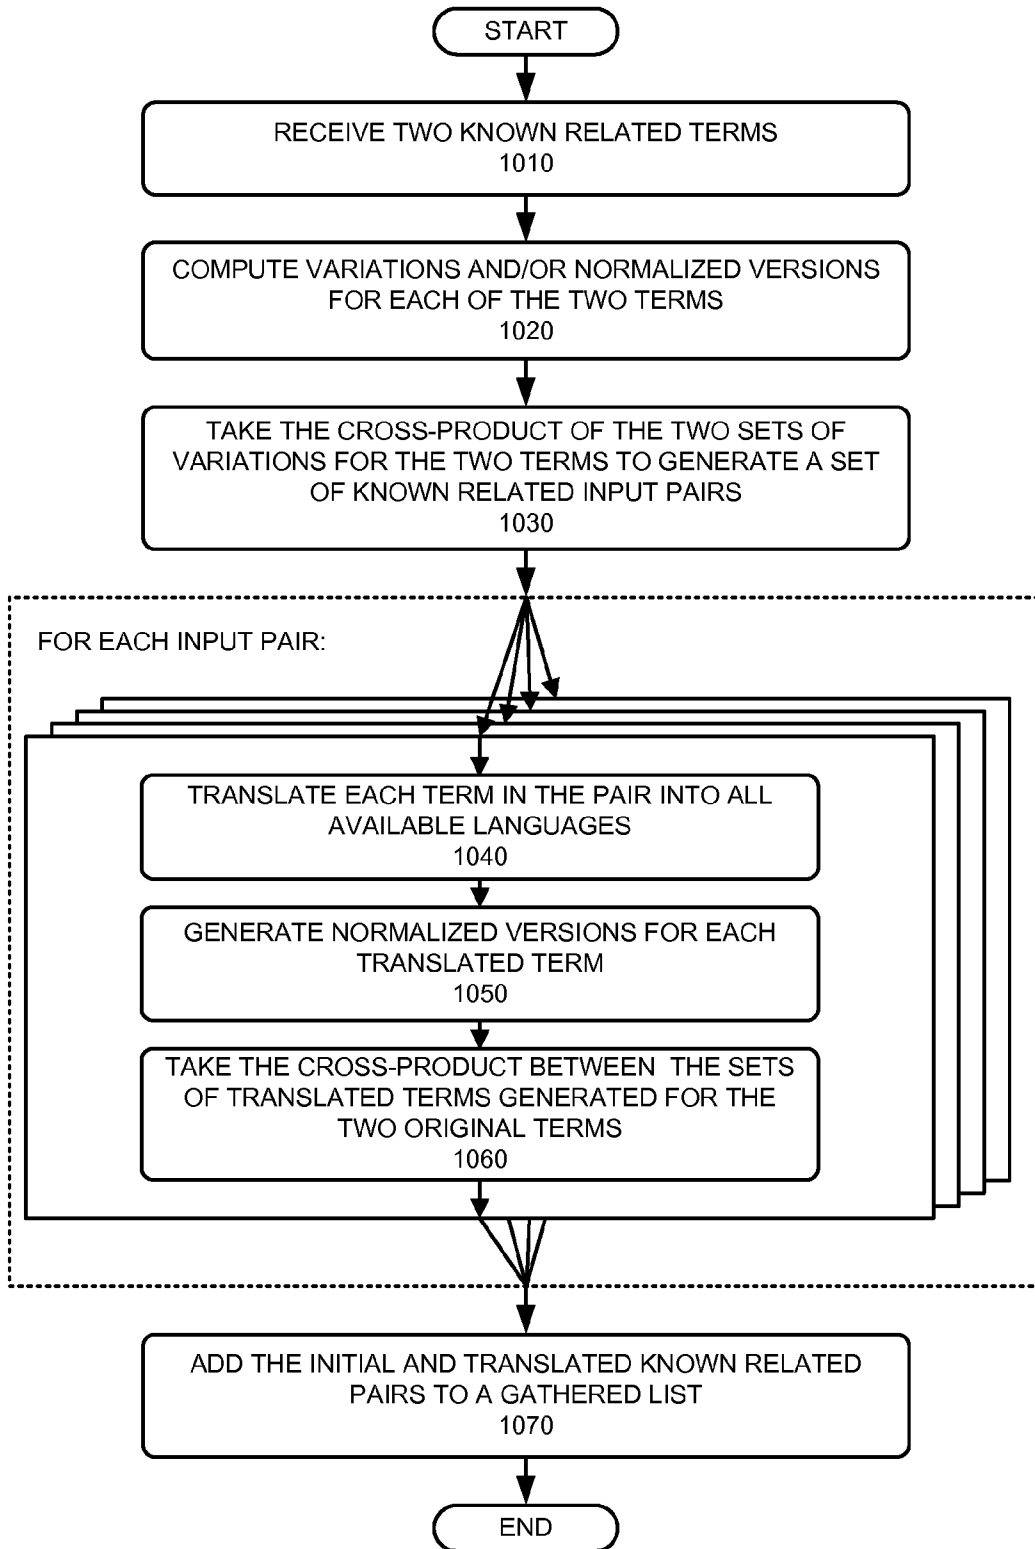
START

RECEIVE TWO KNOWN RELATED TERMS
1010

COMPUTE VARIATIONS AND/OR NORMALIZED VERSIONS FOR EACH OF THE TWO TERMS
1020

TAKE THE CROSS-PRODUCT OF THE TWO SETS OF VARIATIONS FOR THE TWO TERMS TO GENERATE A SET OF KNOWN RELATED INPUT PAIRS
1030

FOR EACH INPUT PAIR:

TRANSLATE EACH TERM IN THE PAIR INTO ALL AVAILABLE LANGUAGES
1040

GENERATE NORMALIZED VERSIONS FOR EACH TRANSLATED TERM
1050

TAKE THE CROSS-PRODUCT BETWEEN THE SETS OF TRANSLATED TERMS GENERATED FOR THE TWO ORIGINAL TERMS
1060

ADD THE INITIAL AND TRANSLATED KNOWN RELATED PAIRS TO A GATHERED LIST
1070

END